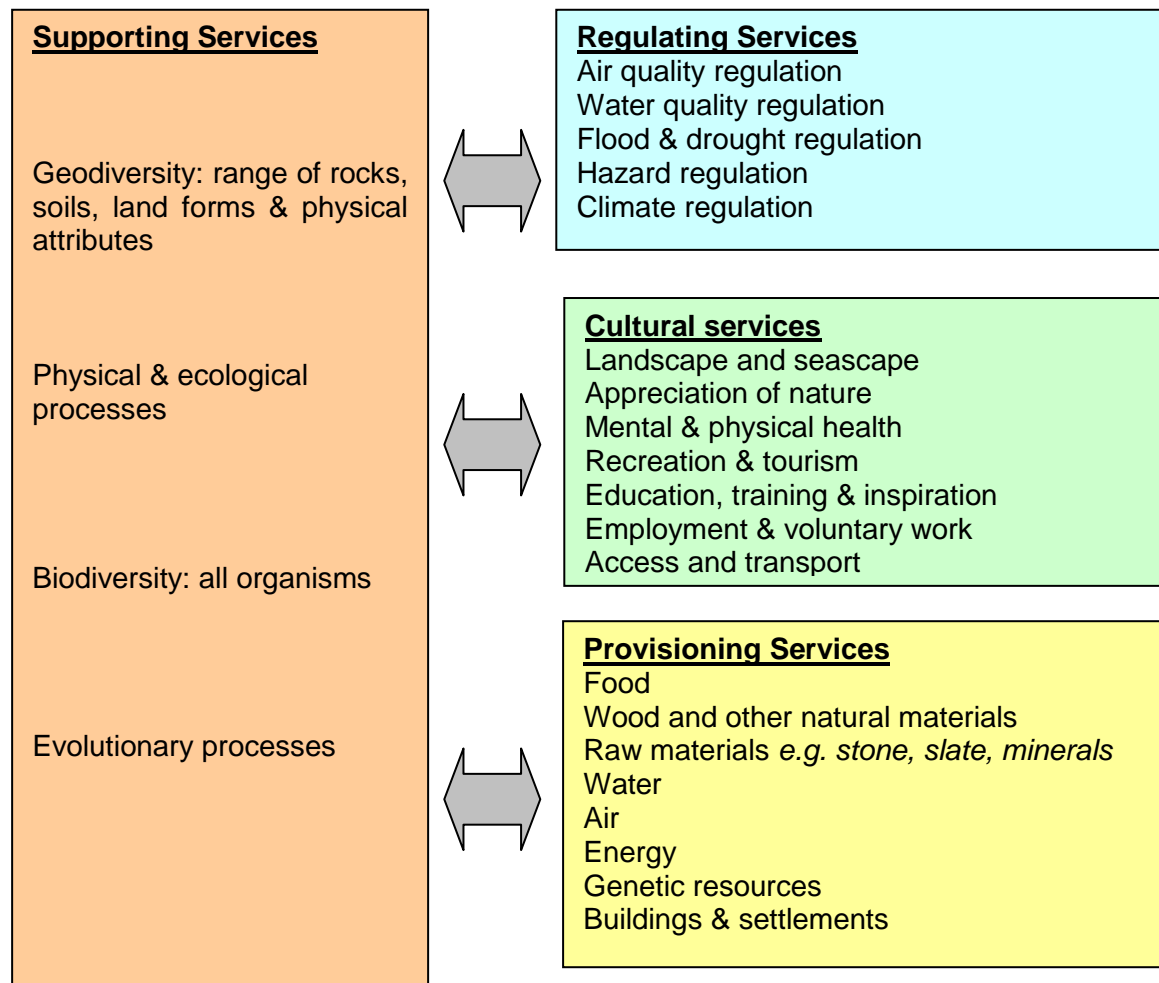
Supporting Services

Geodiversity: range of rocks, soils, land forms & physical attributes

Physical & ecological processes

Biodiversity: all organisms

Evolutionary processes

Regulating Services
Air quality regulation
Water quality regulation
Flood & drought regulation
Hazard regulation
Climate regulation

Cultural services
Landscape and seascape
Appreciation of nature
Mental & physical health
Recreation & tourism
Education, training & inspiration
Employment & voluntary work
Access and transport

Provisioning Services
Food
Wood and other natural materials
Raw materials e.g. stone, slate, minerals
Water
Air
Energy
Genetic resources
Buildings & settlements